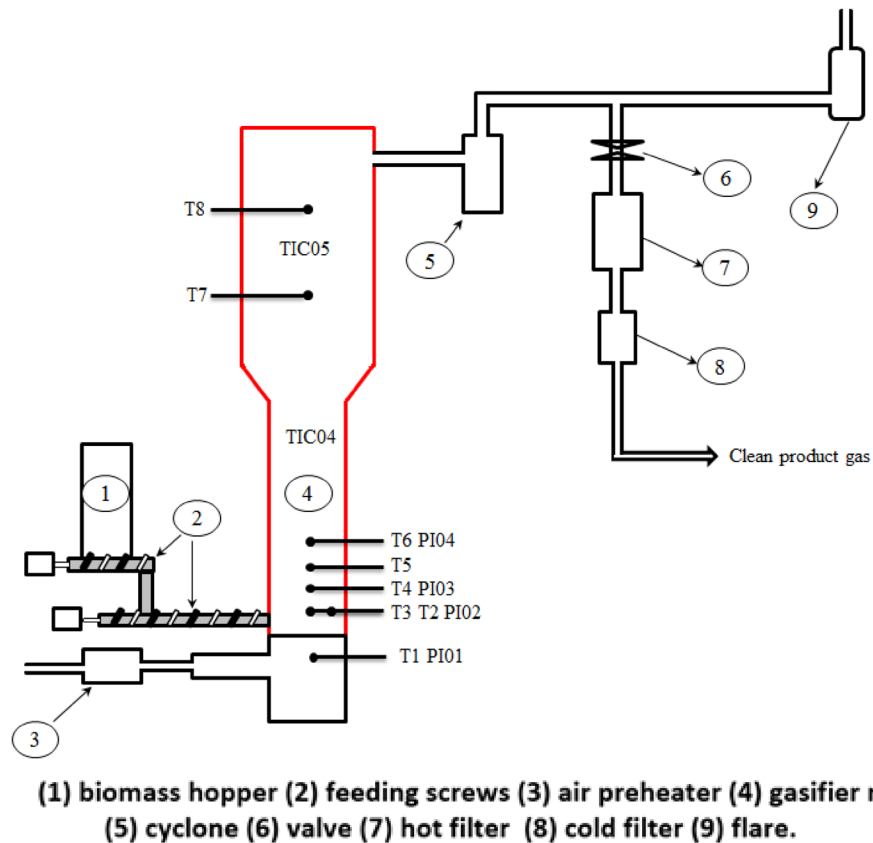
9

6

T8

TIC05

5

7

T7

8

TIC04

Clean product gas

1

4

2

T6 PI04

T5

T4 PI03

T3 T2 PI02

T1 PI01

3

(1) biomass hopper (2) feeding screws (3) air preheater (4) gasifier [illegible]
(5) cyclone (6) valve (7) hot filter (8) cold filter (9) flare.